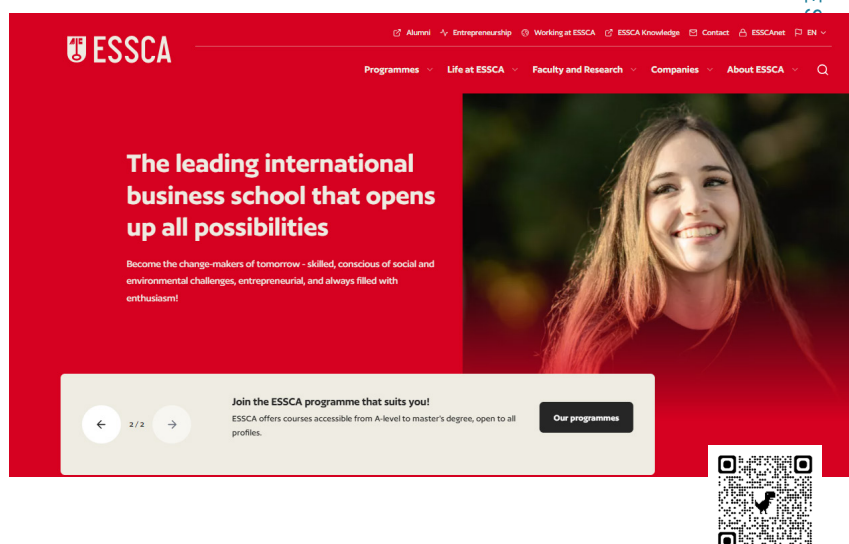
ESSCA

Alumni Entrepreneurship Working at ESSCA ESSCA Knowledge Contact ESSCAnet EN

Programmes Life at ESSCA Faculty and Research Companies About ESSCA

The leading international business school that opens up all possibilities

Become the change-makers of tomorrow - skilled, conscious of social and environmental challenges, entrepreneurial, and always filled with enthusiasm!

2 / 2

Join the ESSCA programme that suits you!

ESSCA offers courses accessible from A-level to master's degree, open to all profiles.

Our programmes